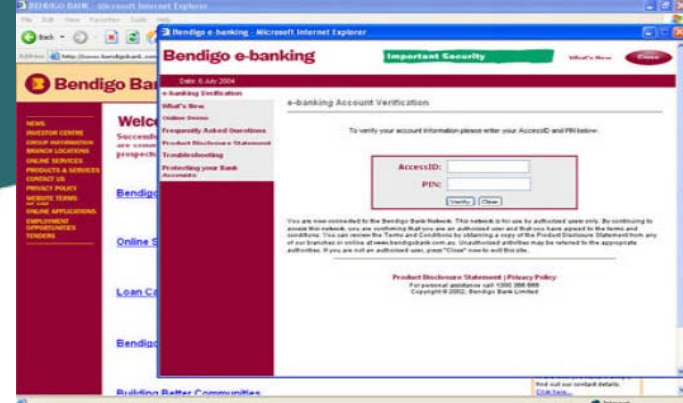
BENDIGO BANK - Microsoft Internet Explorer

File Edit View Favorites Tools Help

Back

Address http://www.bendigobank.com

Bendigo Bank

NEWS
INVESTOR CENTRE
GROUP INFORMATION
BRANCH LOCATIONS
ONLINE SERVICES
PRODUCTS & SERVICES
CONTACT US
PRIVACY POLICY
WEBSITE TERMS
ONLINE APPLICATIONS
EMPLOYMENT OPPORTUNITIES
TENDERS

Welco
Successf
are comm
prospects

Bendigo

Online S

Loan Ca

Bendigo

Building Better Communities

Bendigo e-banking - Microsoft Internet Explorer

Bendigo e-banking

Important Security

What's New

Close

Date: 6 July 2004

e-banking Verification
What's New
Online Demo
Frequently Asked Questions
Product Disclosure Statement
Troubleshooting
Protecting your Bank Accounts

e-banking Account Verification

To verify your account information please enter your AccessID and PIN below.

AccessID:
PIN:

Verify Clear

You are now connected to the Bendigo Bank Network. This network is for use by authorised users only. By continuing to access the network, you are confirming that you are an authorised user and that you have agreed to the terms and conditions. You can review the Terms and Conditions by obtaining a copy of the Product Disclosure Statement from any of our branches or online at www.bendigobank.com.au. Unauthorised activities may be referred to the appropriate authorities. If you are not an authorised user, press "Close" now to exit this site.

Product Disclosure Statement | Privacy Policy
For personal assistance call 1300 366 666
Copyright © 2002, Bendigo Bank Limited

find out our contact details.
Click here...

Internet